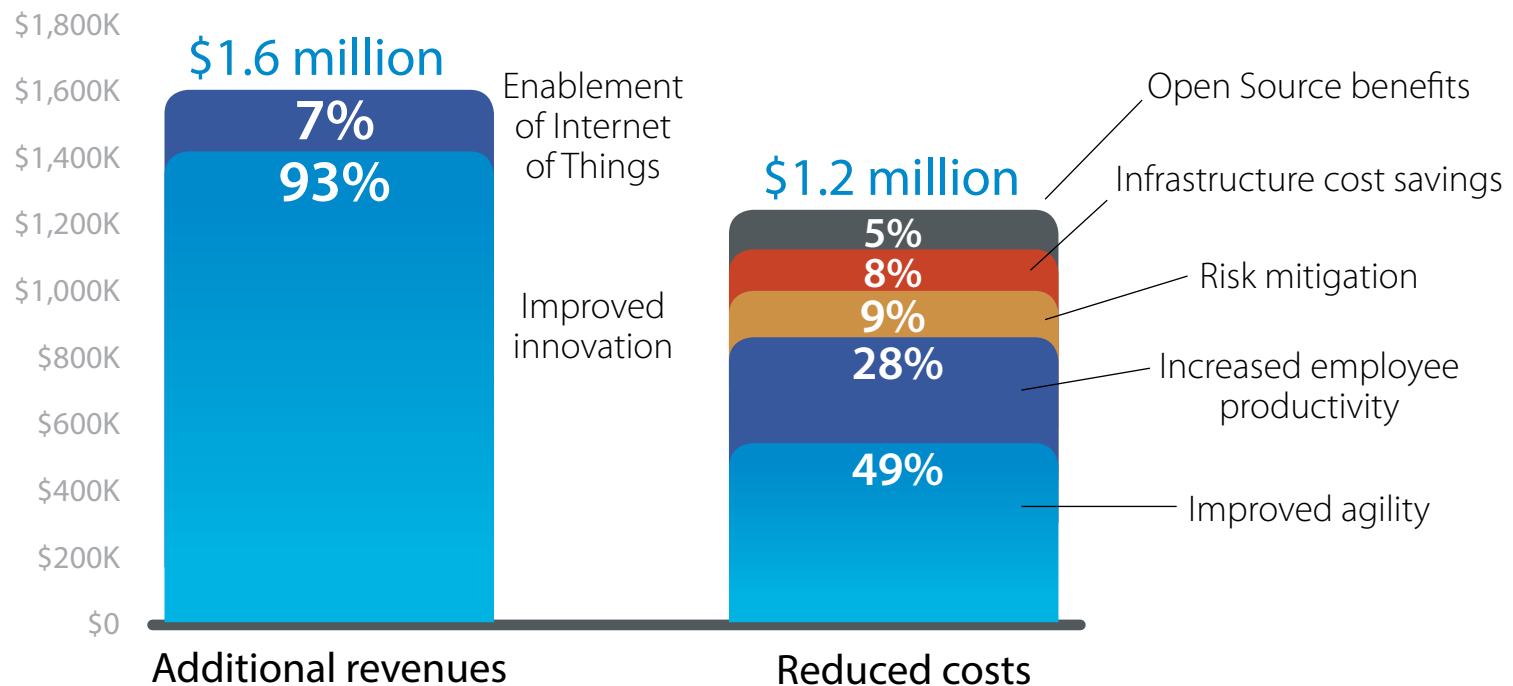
$1,800K
$1,600K
$1,400K
$1,200K
$1,000K
$800K
$600K
$400K
$200K
$0

$1.6 million
7%
93%
Enablement of Internet of Things
Improved innovation
Additional revenues

$1.2 million
5%
8%
9%
28%
49%
Open Source benefits
Infrastructure cost savings
Risk mitigation
Increased employee productivity
Improved agility
Reduced costs